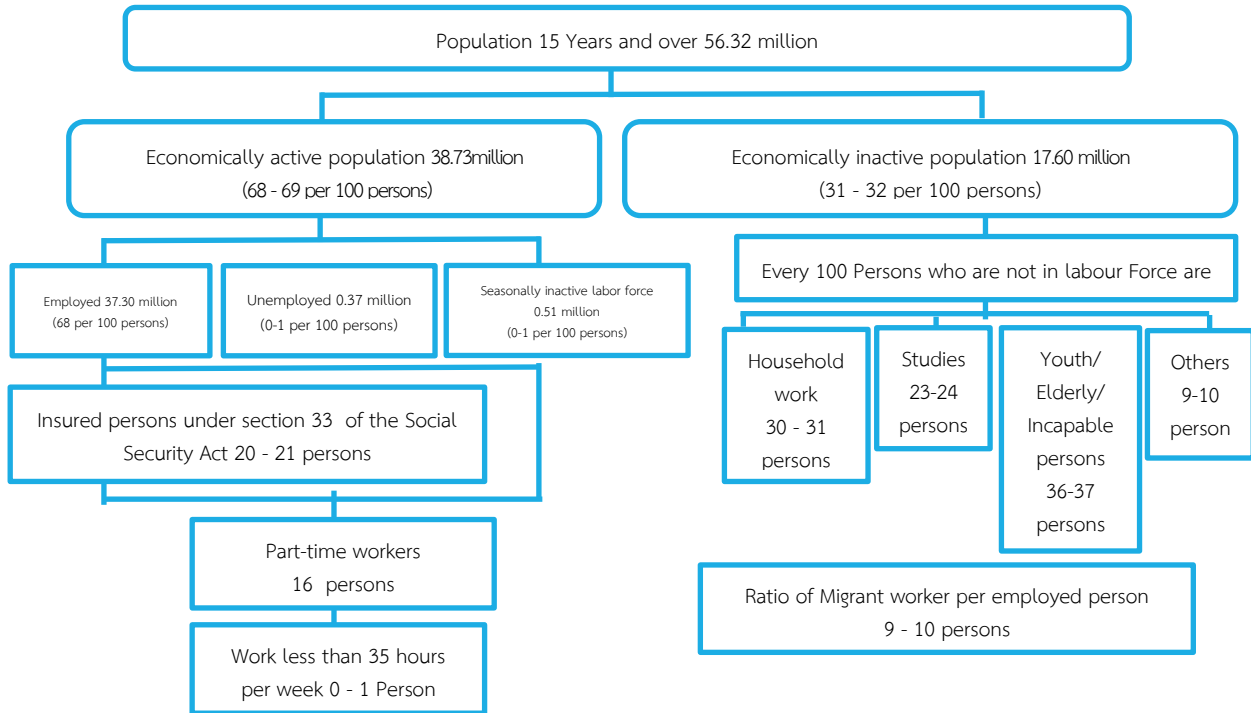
Population 15 Years and over 56.32 million

Economically active population 38.73million
(68 - 69 per 100 persons)

Economically inactive population 17.60 million
(31 - 32 per 100 persons)

Employed 37.30 million
(68 per 100 persons)

Unemployed 0.37 million
(0-1 per 100 persons)

Seasonally inactive labor force
0.51 million
(0-1 per 100 persons)

Every 100 Persons who are not in labour Force are

Household work
30 - 31 persons

Studies
23-24 persons

Youth/ Elderly/ Incapable persons
36-37 persons

Others
9-10 person

Insured persons under section 33 of the Social Security Act 20 - 21 persons

Part-time workers
16 persons

Work less than 35 hours per week 0 - 1 Person

Ratio of Migrant worker per employed person
9 - 10 persons